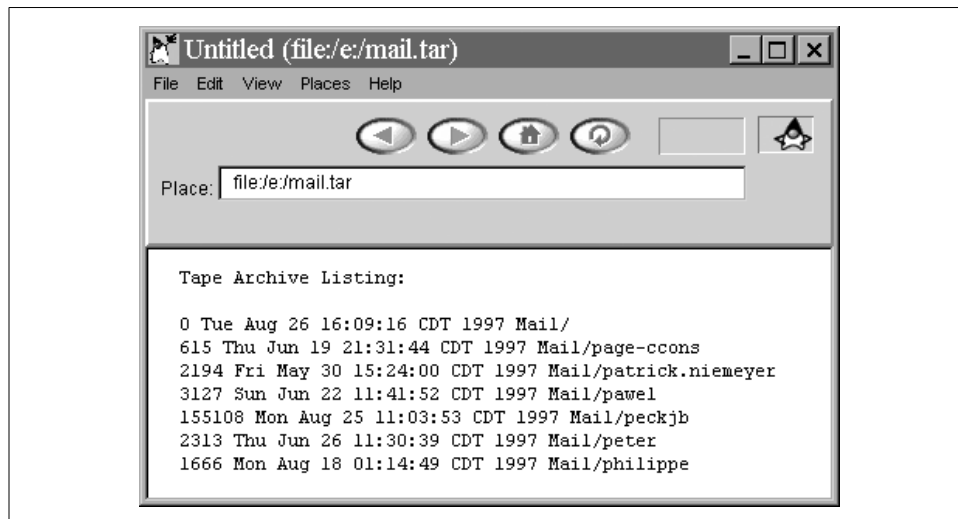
Untitled (file:/e:/mail.tar)

File Edit View Places Help

Place: file:/e:/mail.tar

Tape Archive Listing:

0 Tue Aug 26 16:09:16 CDT 1997 Mail/
615 Thu Jun 19 21:31:44 CDT 1997 Mail/page-ccons
2194 Fri May 30 15:24:00 CDT 1997 Mail/patrick.niemeyer
3127 Sun Jun 22 11:41:52 CDT 1997 Mail/pawel
155108 Mon Aug 25 11:03:53 CDT 1997 Mail/peckjb
2313 Thu Jun 26 11:30:39 CDT 1997 Mail/peter
1666 Mon Aug 18 01:14:49 CDT 1997 Mail/philippe